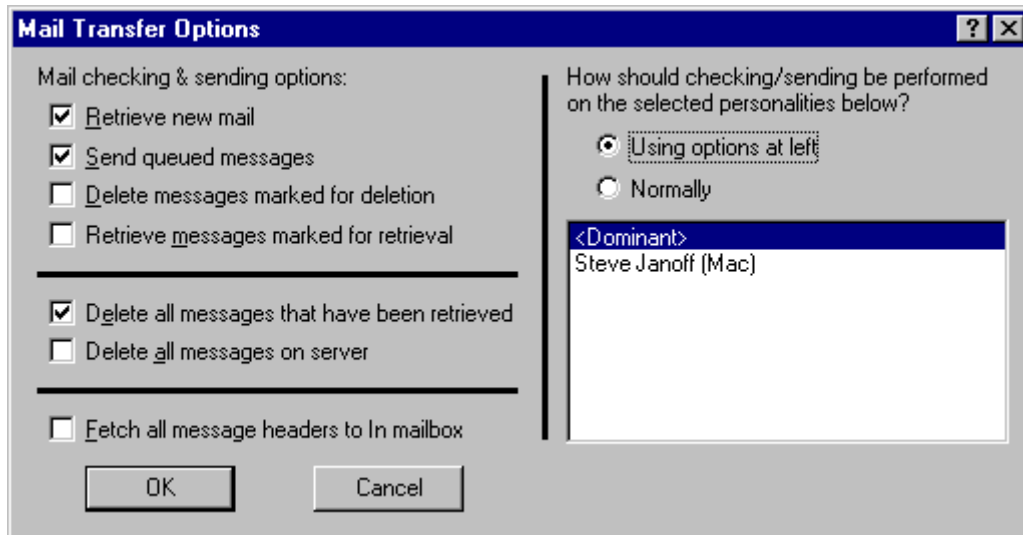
Mail Transfer Options

? X

Mail checking & sending options:

Retrieve new mail

Send queued messages

Delete messages marked for deletion

Retrieve messages marked for retrieval

Delete all messages that have been retrieved

Delete all messages on server

Fetch all message headers to In mailbox

OK

Cancel

How should checking/sending be performed on the selected personalities below?

Using options at left

Normally

<Dominant>
Steve Janoff (Mac)